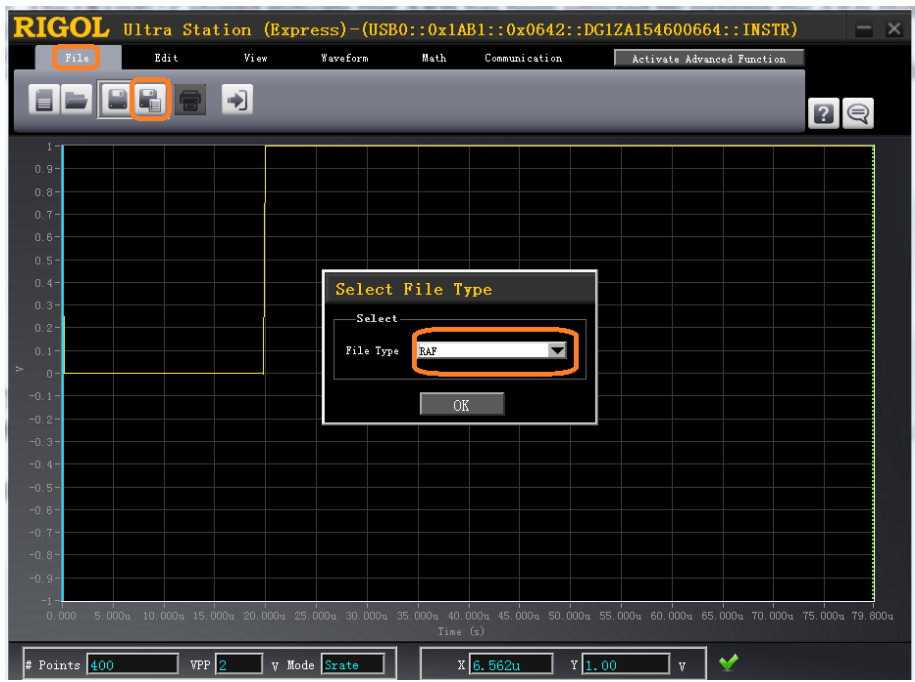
RIGOL Ultra Station (Express)-(USB0::0x1AB1::0x0642::DG1ZA154600664::INSTR)

File Edit View Waveform Math Communication Activate Advanced Function

1
0.9
0.8
0.7
0.6
0.5
0.4
0.3
0.2
0.1
0
-0.1
-0.2
-0.3
-0.4
-0.5
-0.6
-0.7
-0.8
-0.9
-1

v

0.000 5.000u 10.000u 15.000u 20.000u 25.000u 30.000u 35.000u 40.000u 45.000u 50.000u 55.000u 60.000u 65.000u 70.000u 75.000u 79.800u
Time (s)

Select File Type
Select
File Type RAF
OK

# Points 400 VPP 2 v Mode Srate X 6.562u Y 1.00 v